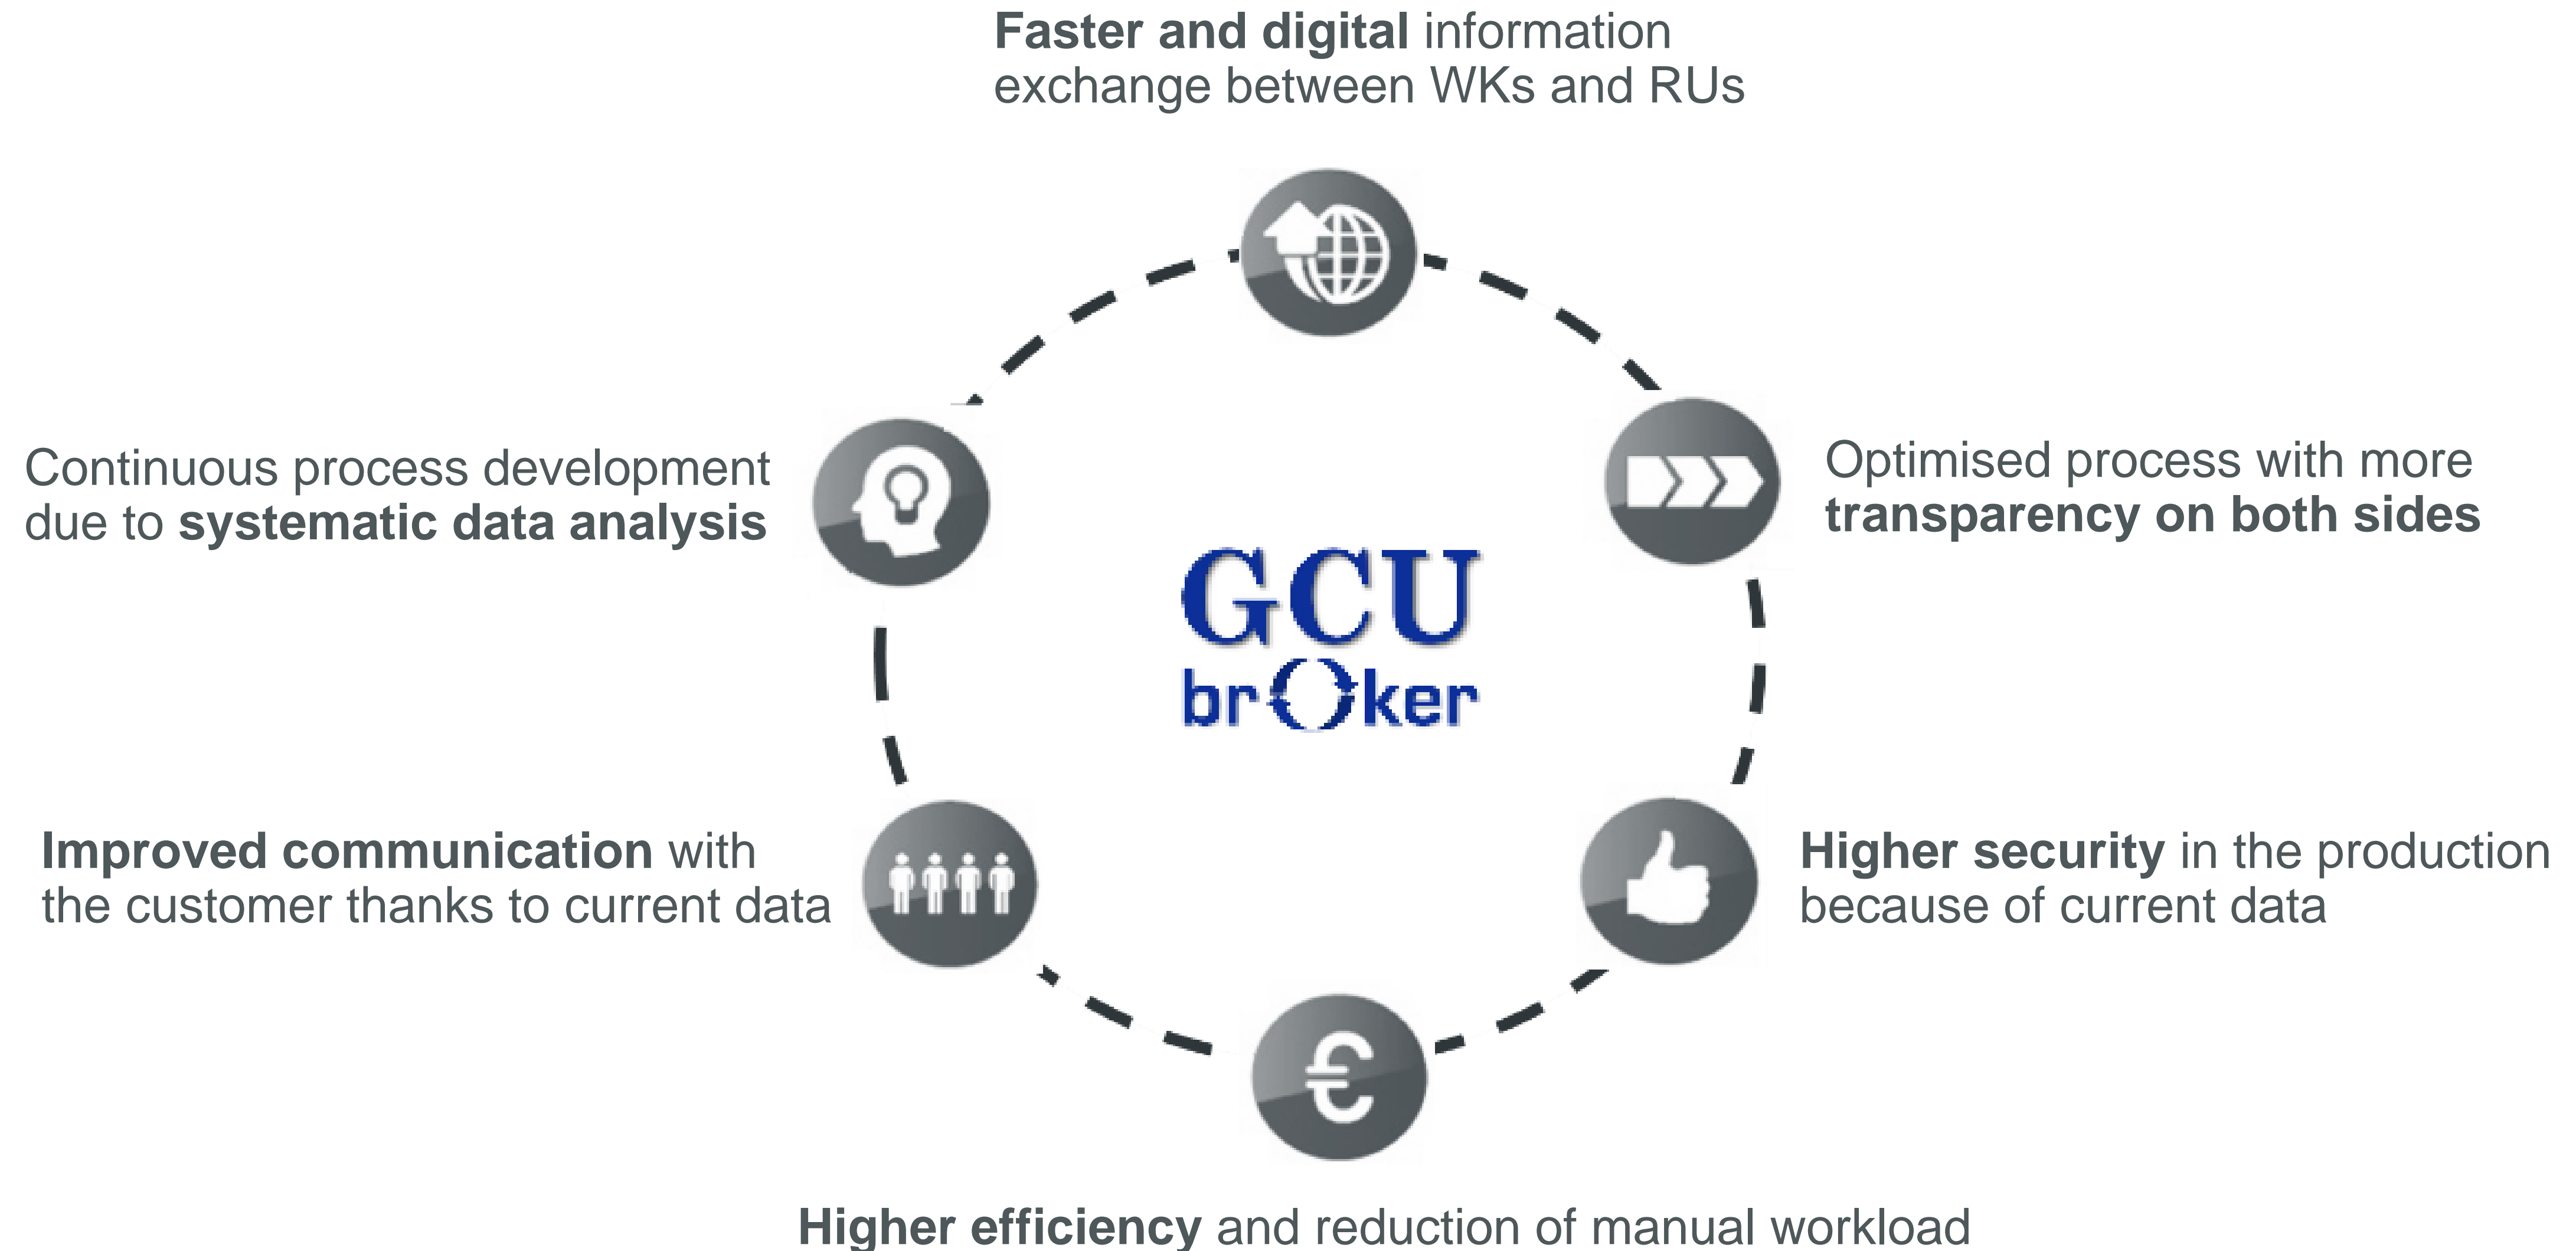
Faster and digital information exchange between WKs and RUs

Continuous process development due to systematic data analysis

Optimised process with more transparency on both sides

GCU

broker

Improved communication with the customer thanks to current data

Higher security in the production because of current data

Higher efficiency and reduction of manual workload